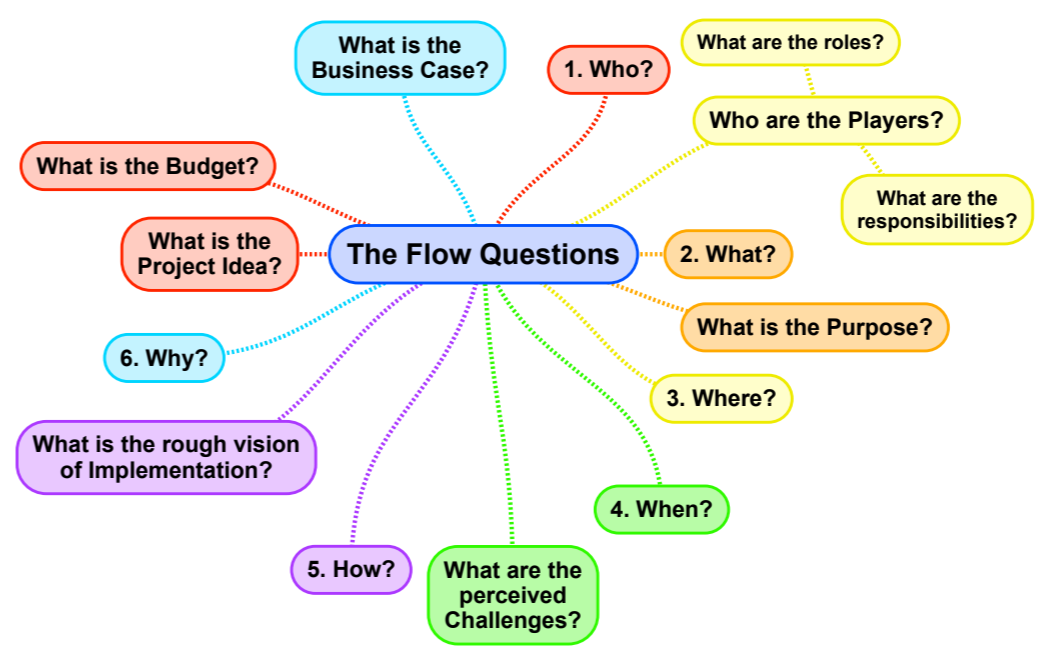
The Flow Questions

1. Who?

Who are the Players?

What are the roles?

What are the responsibilities?

2. What?

What is the Purpose?

3. Where?

4. When?

What are the perceived Challenges?

5. How?

What is the rough vision of Implementation?

6. Why?

What is the Business Case?

What is the Project Idea?

What is the Budget?